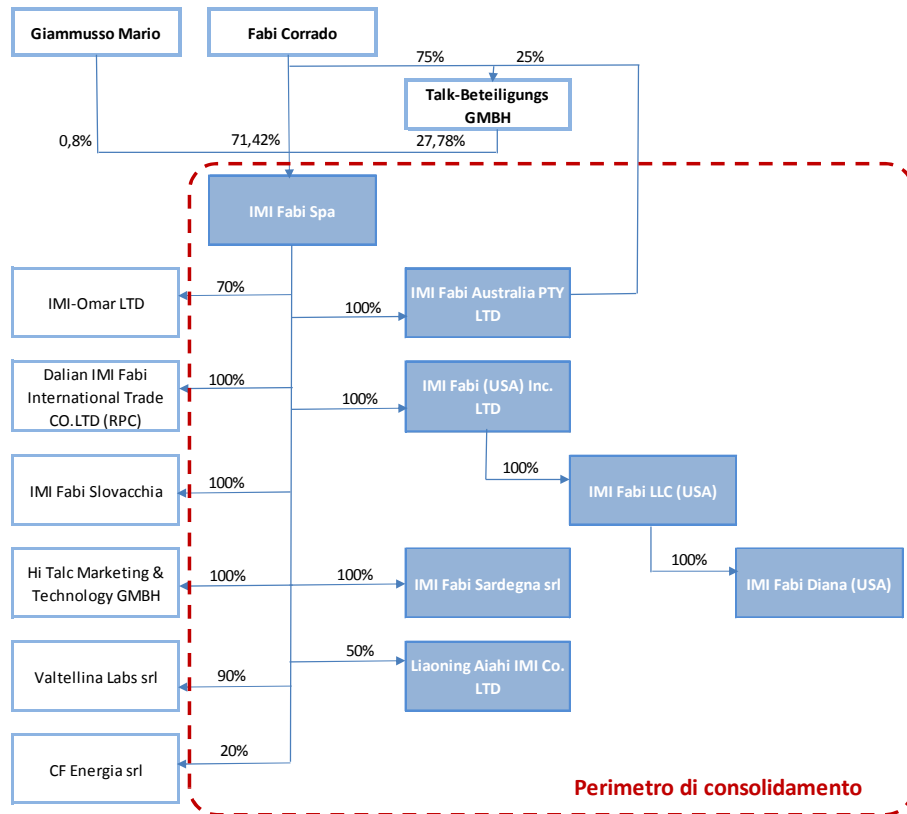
Giammusso Mario

Fabi Corrado

75%

25%

Talk-Beteiligungs GMBH

0,8%

71,42%

27,78%

IMI Fabi Spa

IMI-Omar LTD

70%

100%

IMI Fabi Australia PTY LTD

Dalian IMI Fabi International Trade CO.LTD (RPC)

100%

100%

IMI Fabi (USA) Inc. LTD

100%

IMI Fabi LLC (USA)

IMI Fabi Slovacchia

100%

100%

IMI Fabi Diana (USA)

Hi Talc Marketing & Technology GMBH

100%

100%

IMI Fabi Sardegna srl

50%

Liaoning Aiahi IMI Co. LTD

Valtellina Labs srl

90%

CF Energia srl

20%

Perimetro di consolidamento